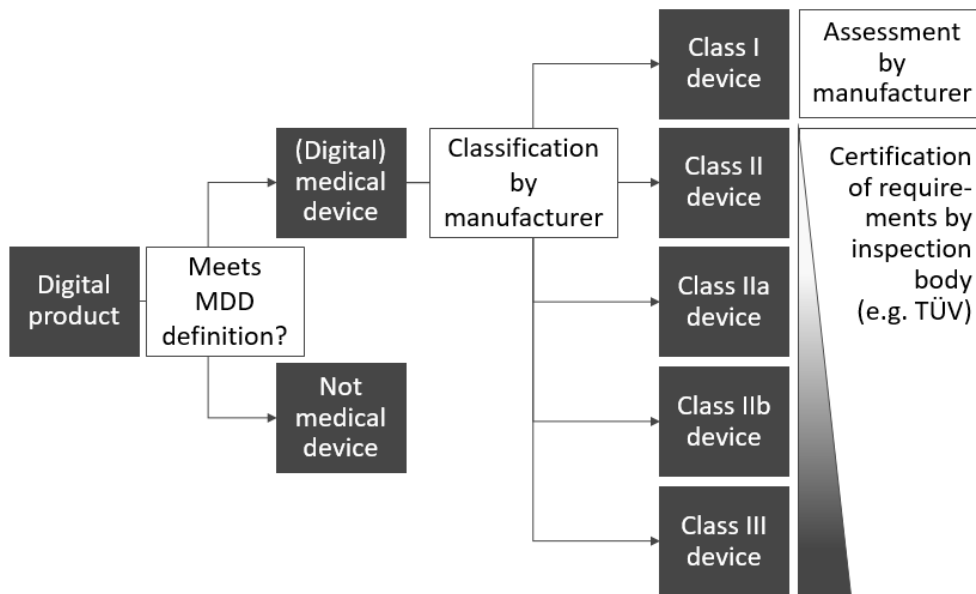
Digital product

Meets MDD definition?

(Digital) medical device

Not medical device

Classification by manufacturer

Class I device

Class II device

Class IIa device

Class IIb device

Class III device

Assessment by manufacturer

Certification of requirements by inspection body (e.g. TÜV)